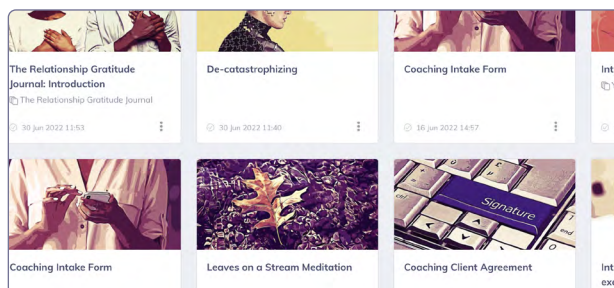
The Relationship Gratitude Journal: Introduction
The Relationship Gratitude Journal
30 Jun 2022 11:53

De-catastrophizing
30 Jun 2022 11:40

Coaching Intake Form
16 Jun 2022 14:57

Int

Coaching Intake Form

Leaves on a Stream Meditation

Signature
end

Coaching Client Agreement

Int
exe